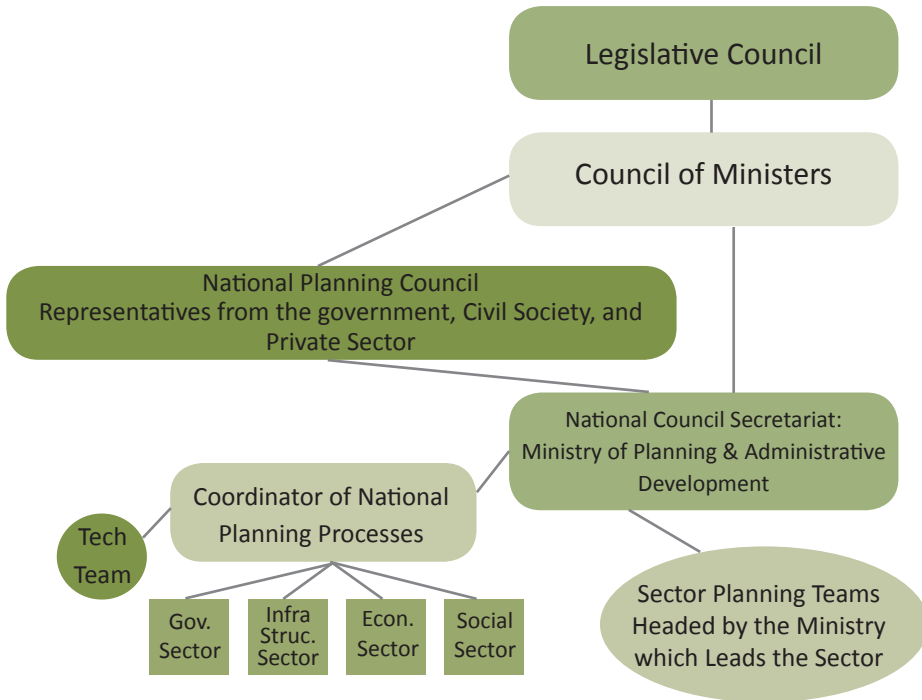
Legislative Council

Council of Ministers

National Planning Council
Representatives from the government, Civil Society, and Private Sector

National Council Secretariat:
Ministry of Planning & Administrative Development

Coordinator of National Planning Processes

Tech Team

Gov. Sector

Infra Struc. Sector

Econ. Sector

Social Sector

Sector Planning Teams Headed by the Ministry which Leads the Sector